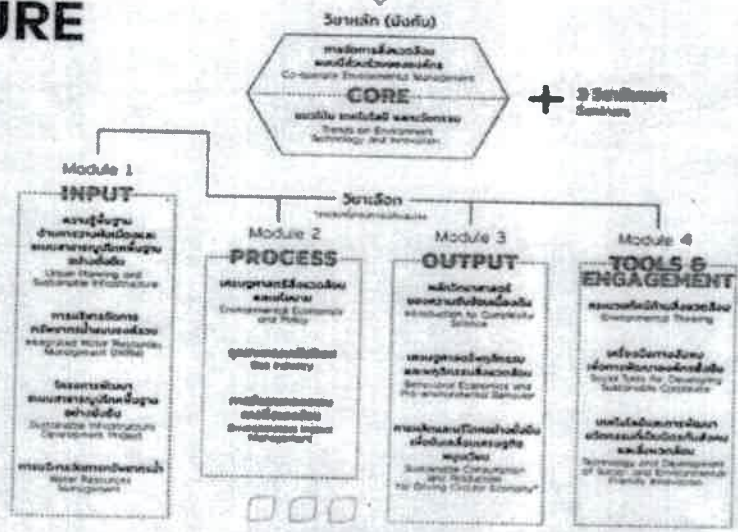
URE

วิชาหลัก (บังคับ)

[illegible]
Co-operate Environmental Management

CORE

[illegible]
Trends on Environment Technology and Innovation

+ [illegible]

วิชาเลือก
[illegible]

Module 1
INPUT

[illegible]
Urban Planning and Sustainable Infrastructure

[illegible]
Integrated Water Resource Management

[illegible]
Sustainable Infrastructure Development Project

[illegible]
Water Resources Management

Module 2
PROCESS

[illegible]
Environmental Economics and Policy

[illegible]

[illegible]

Module 3
OUTPUT

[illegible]
Introduction to Complexity Science

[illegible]
Behavioral Economics and Pro-environmental Behavior

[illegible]
Sustainable Consumption and Production for Driving Circular Economy

Module 4
TOOLS & ENGAGEMENT

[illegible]
Environmental Thinking

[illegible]
Social Tools for Developing Sustainable Community

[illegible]
Technology and Development of Social and Environmental Friendly Innovation